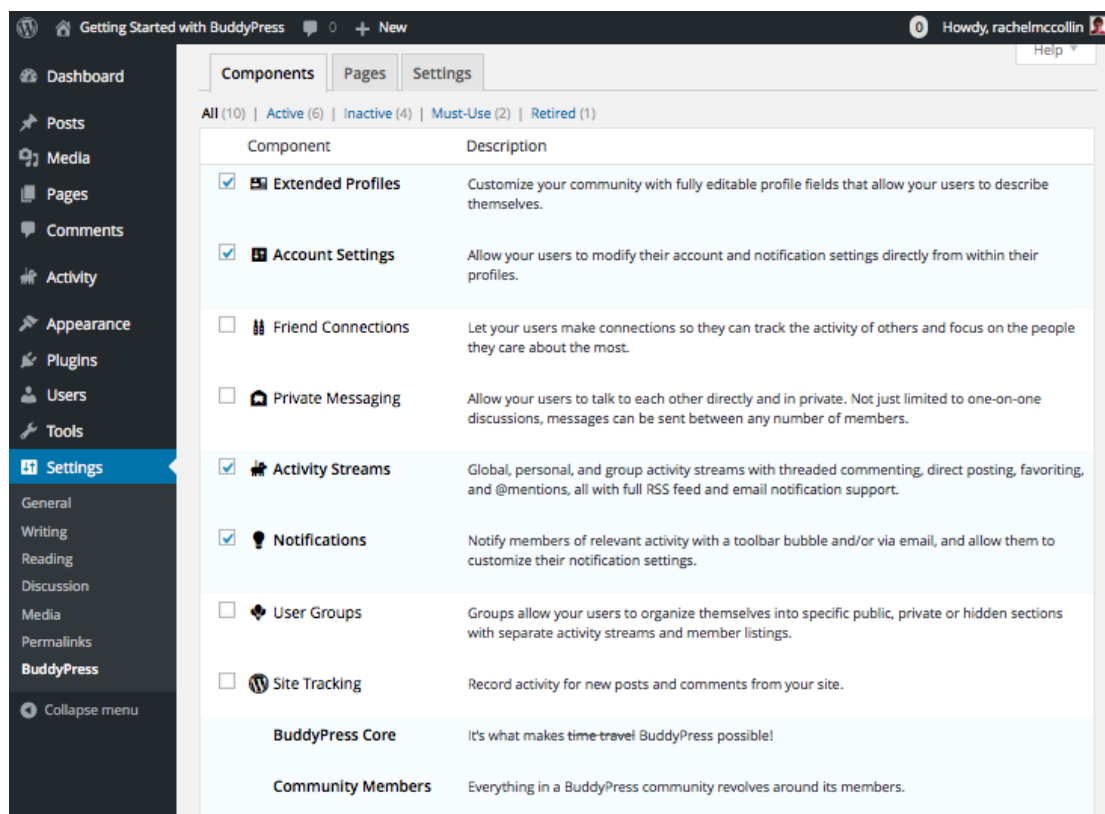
Getting Started with BuddyPress 0 + New
0 Howdy, rachelmccollin
Help

Dashboard
Posts
Media
Pages
Comments
Activity
Appearance
Plugins
Users
Tools
Settings
General
Writing
Reading
Discussion
Media
Permalinks
BuddyPress
Collapse menu

Components | Pages | Settings

All (10) | Active (6) | Inactive (4) | Must-Use (2) | Retired (1)

| | Component | Description |
|---|---|---|
| ☑ | Extended Profiles | Customize your community with fully editable profile fields that allow your users to describe themselves. |
| ☑ | Account Settings | Allow your users to modify their account and notification settings directly from within their profiles. |
| ☐ | Friend Connections | Let your users make connections so they can track the activity of others and focus on the people they care about the most. |
| ☐ | Private Messaging | Allow your users to talk to each other directly and in private. Not just limited to one-on-one discussions, messages can be sent between any number of members. |
| ☑ | Activity Streams | Global, personal, and group activity streams with threaded commenting, direct posting, favoriting, and @mentions, all with full RSS feed and email notification support. |
| ☑ | Notifications | Notify members of relevant activity with a toolbar bubble and/or via email, and allow them to customize their notification settings. |
| ☐ | User Groups | Groups allow your users to organize themselves into specific public, private or hidden sections with separate activity streams and member listings. |
| ☐ | Site Tracking | Record activity for new posts and comments from your site. |
| | BuddyPress Core | It's what makes ~~time travel~~ BuddyPress possible! |
| | Community Members | Everything in a BuddyPress community revolves around its members. |